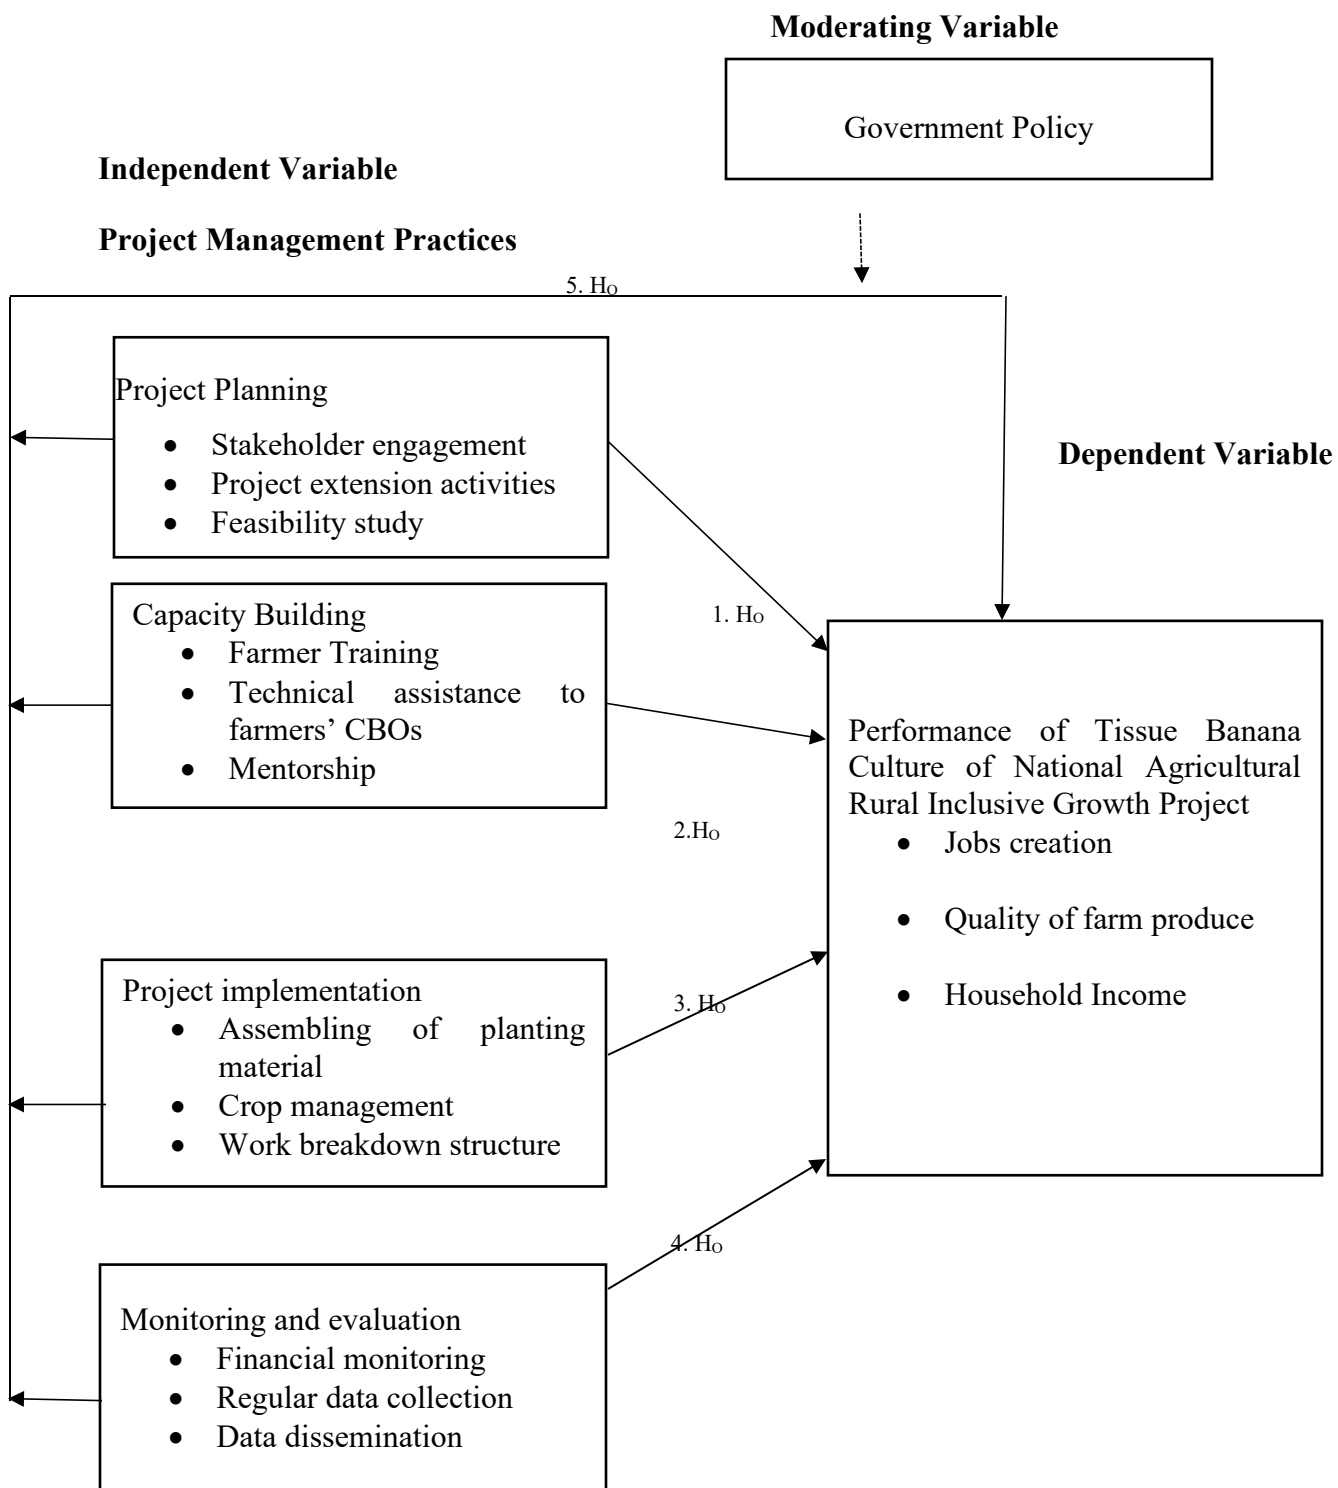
**Moderating Variable**

Government Policy

**Independent Variable**

**Project Management Practices**

5. $H_O$

Project Planning
- Stakeholder engagement
- Project extension activities
- Feasibility study

**Dependent Variable**

Capacity Building
- Farmer Training
- Technical assistance to farmers' CBOs
- Mentorship

1. $H_O$

Performance of Tissue Banana Culture of National Agricultural Rural Inclusive Growth Project
- Jobs creation
- Quality of farm produce
- Household Income

2.$H_O$

Project implementation
- Assembling of planting material
- Crop management
- Work breakdown structure

3. $H_O$

4. $H_O$

Monitoring and evaluation
- Financial monitoring
- Regular data collection
- Data dissemination